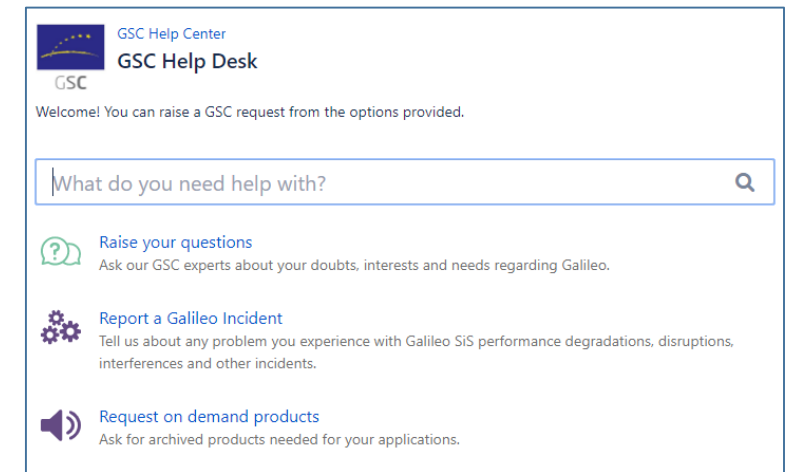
GSC

GSC Help Center

GSC Help Desk

Welcome! You can raise a GSC request from the options provided.

What do you need help with?

Raise your questions
Ask our GSC experts about your doubts, interests and needs regarding Galileo.

Report a Galileo Incident
Tell us about any problem you experience with Galileo SiS performance degradations, disruptions, interferences and other incidents.

Request on demand products
Ask for archived products needed for your applications.